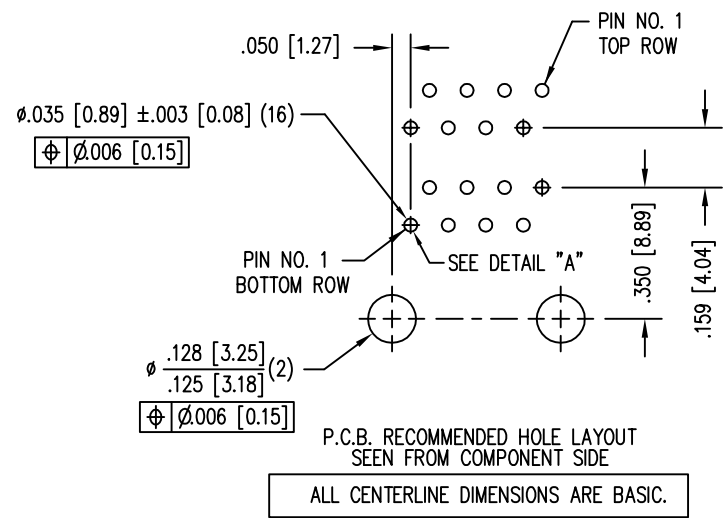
PIN NO. 1
TOP ROW

.050 [1.27]

ø.035 [0.89] ±.003 [0.08] (16)

| ⊕ | Ø.006 [0.15] |
|---|---|

PIN NO. 1
BOTTOM ROW

SEE DETAIL "A"

.350 [8.89]

.159 [4.04]

ø $\frac{.128\ [3.25]}{.125\ [3.18]}$(2)

| ⊕ | Ø.006 [0.15] |
|---|---|

P.C.B. RECOMMENDED HOLE LAYOUT
SEEN FROM COMPONENT SIDE

ALL CENTERLINE DIMENSIONS ARE BASIC.